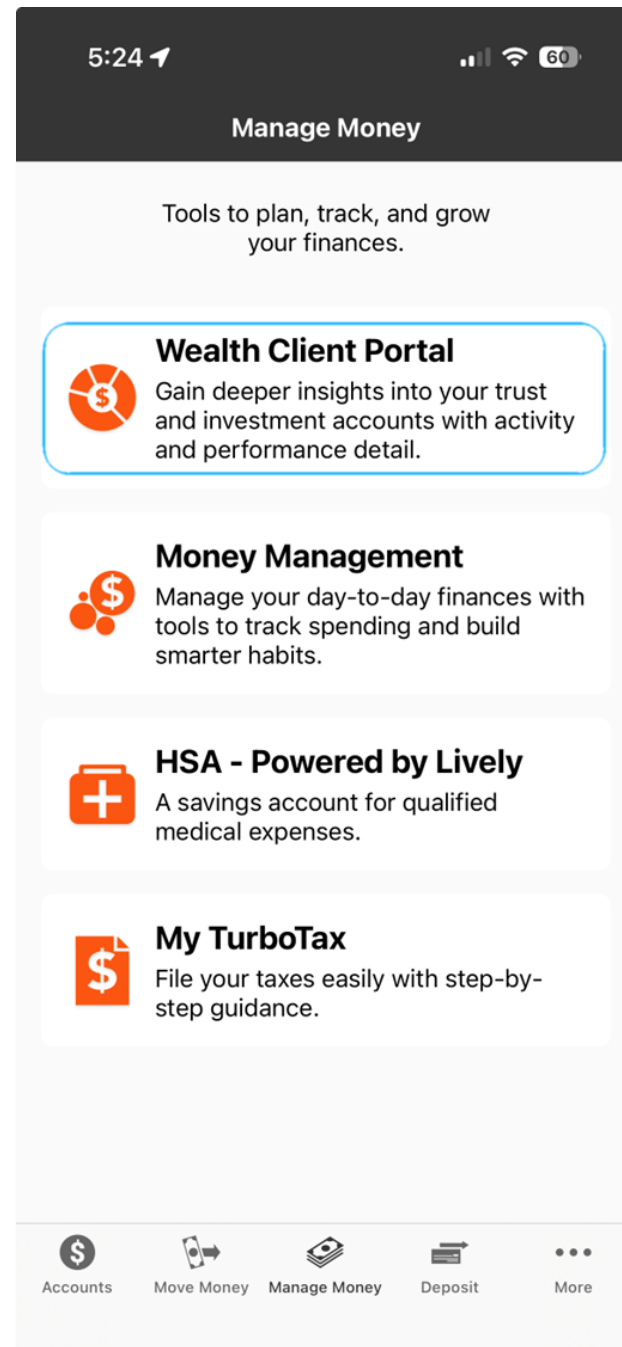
5:24

60

Manage Money

Tools to plan, track, and grow your finances.

Wealth Client Portal
Gain deeper insights into your trust and investment accounts with activity and performance detail.

Money Management
Manage your day-to-day finances with tools to track spending and build smarter habits.

HSA - Powered by Lively
A savings account for qualified medical expenses.

My TurboTax
File your taxes easily with step-by-step guidance.

Accounts
Move Money
Manage Money
Deposit
More